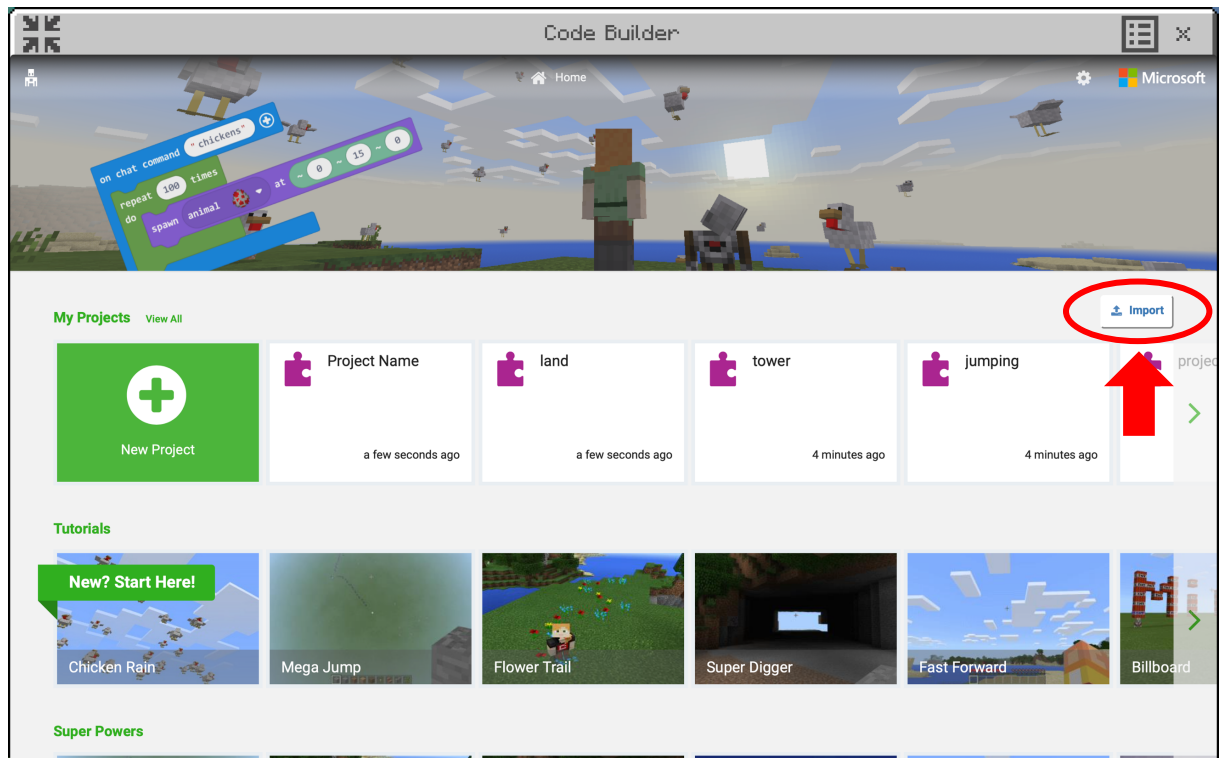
Code Builder

Home

Microsoft

on chat command "chickens"
repeat 100 times
do spawn animal at ~ 0 ~ 15 ~ 0

My Projects View All

Import

New Project

Project Name
a few seconds ago

land
a few seconds ago

tower
4 minutes ago

jumping
4 minutes ago

proje

Tutorials

New? Start Here!

Chicken Rain

Mega Jump

Flower Trail

Super Digger

Fast Forward

Billboard

Super Powers